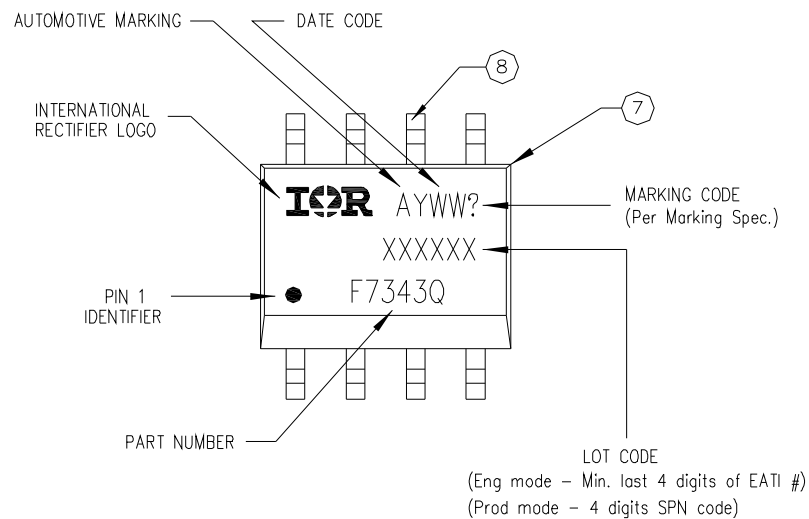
AUTOMOTIVE MARKING

DATE CODE

8

7

INTERNATIONAL RECTIFIER LOGO

IOR AYWW?

MARKING CODE
(Per Marking Spec.)

XXXXXX

PIN 1 IDENTIFIER

F7343Q

PART NUMBER

LOT CODE
(Eng mode – Min. last 4 digits of EATI #)
(Prod mode – 4 digits SPN code)